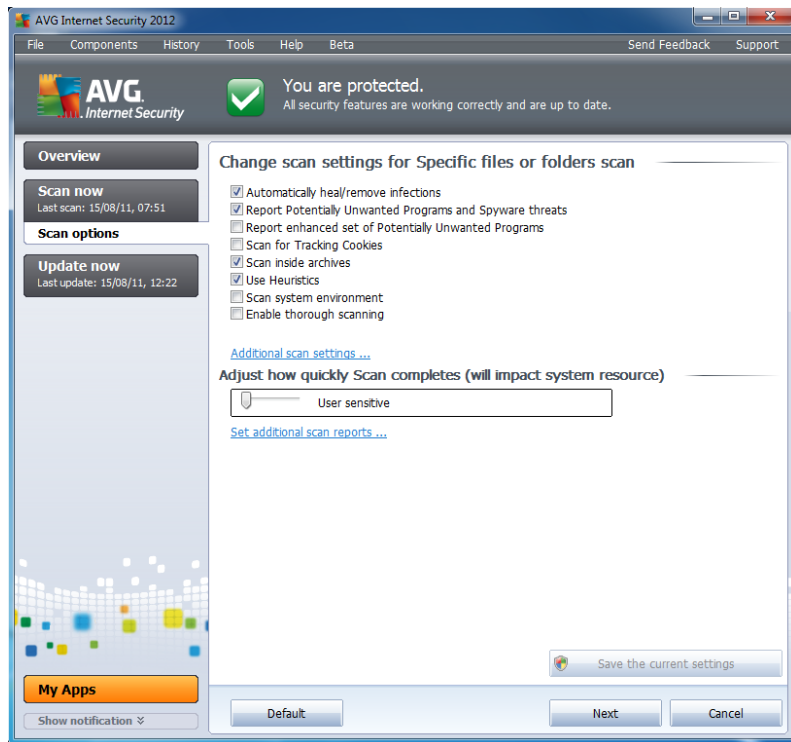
AVG Internet Security 2012

File Components History Tools Help Beta Send Feedback Support

AVG. Internet Security

You are protected.
All security features are working correctly and are up to date.

Overview

Scan now
Last scan: 15/08/11, 07:51

Scan options

Update now
Last update: 15/08/11, 12:22

Change scan settings for Specific files or folders scan

Automatically heal/remove infections
Report Potentially Unwanted Programs and Spyware threats
Report enhanced set of Potentially Unwanted Programs
Scan for Tracking Cookies
Scan inside archives
Use Heuristics
Scan system environment
Enable thorough scanning

Additional scan settings ...

Adjust how quickly Scan completes (will impact system resource)

User sensitive

Set additional scan reports ...

Save the current settings

My Apps

Show notification

Default

Next

Cancel